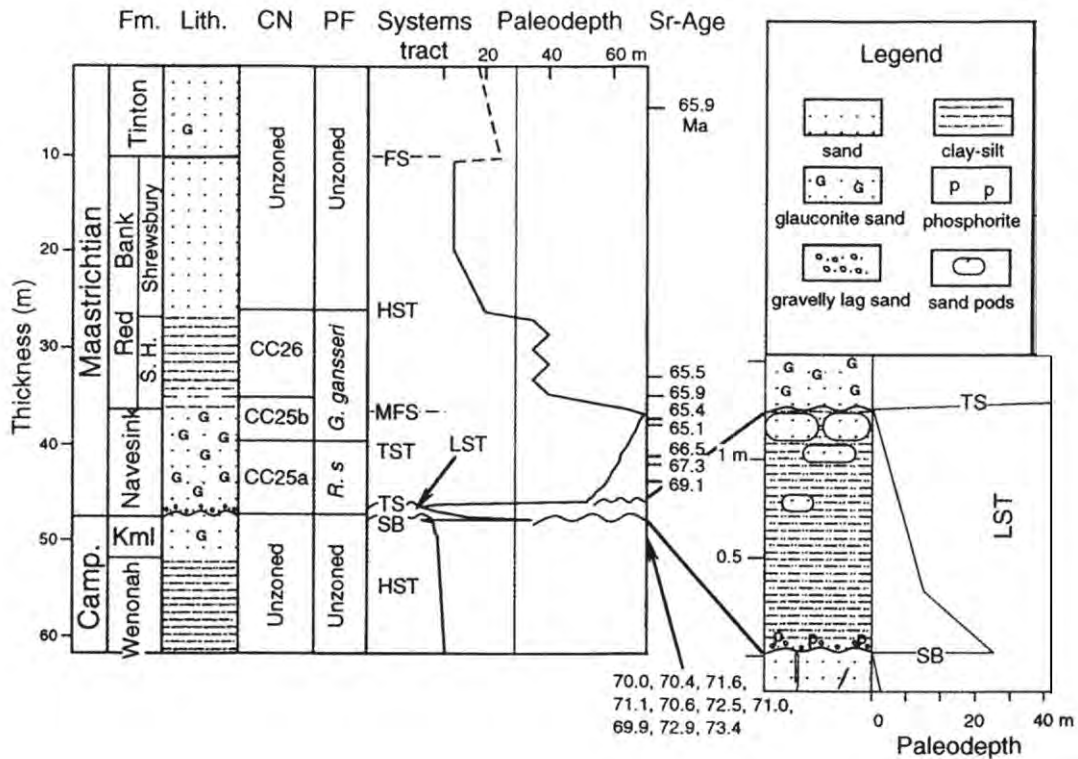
Fm. Lith. CN PF Systems tract Paleodepth Sr-Age

20 40 60 m

Legend

sand

clay-silt

glauconite sand

phosphorite

gravelly lag sand

sand pods

Maastrichtian

Tinton

Red Bank Shrewsbury

S. H.

Navesink

Camp.

Kml

Wenonah

Thickness (m)

10

20

30

40

50

60

Unzoned

CC26

CC25b

CC25a

Unzoned

Unzoned

G. gansseri

R. s

Unzoned

FS

HST

MFS

TST

LST

TS

SB

HST

65.9 Ma

65.5

65.9

65.4

65.1

66.5

67.3

69.1

70.0, 70.4, 71.6, 71.1, 70.6, 72.5, 71.0, 69.9, 72.9, 73.4

1 m

0.5

TS

LST

SB

0

20

40 m

Paleodepth